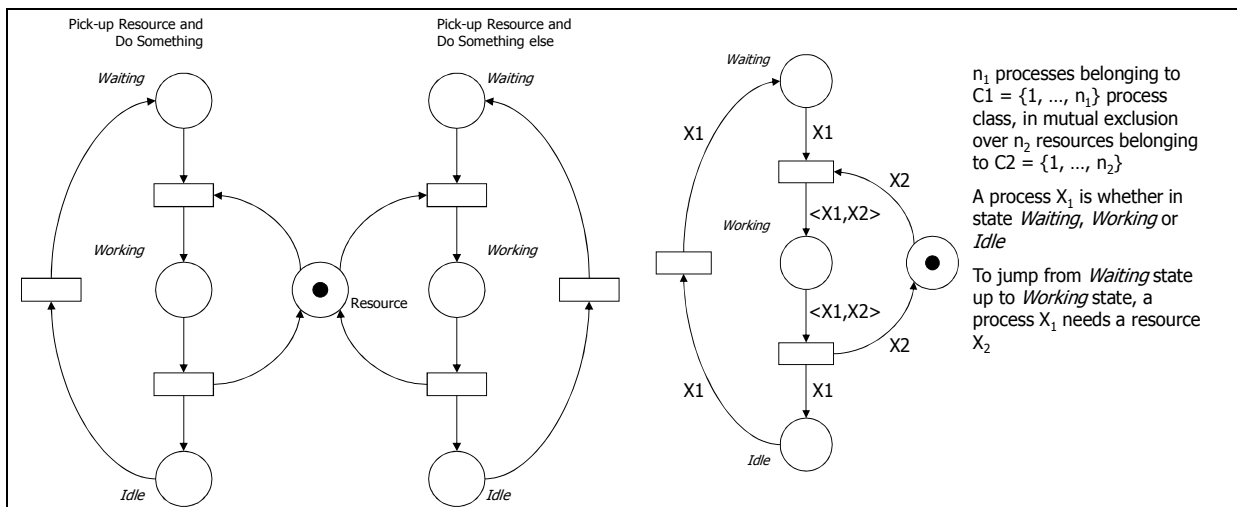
Pick-up Resource and Do Something

Waiting

Working

Idle

Resource

Pick-up Resource and Do Something else

Waiting

Working

Idle

Waiting

X1

X1

X2

<X1,X2>

Working

<X1,X2>

X2

X1

X1

Idle

$n_1$ processes belonging to C1 = {1, …, $n_1$} process class, in mutual exclusion over $n_2$ resources belonging to C2 = {1, …, $n_2$}

A process $X_1$ is whether in state *Waiting*, *Working* or *Idle*

To jump from *Waiting* state up to *Working* state, a process $X_1$ needs a resource $X_2$